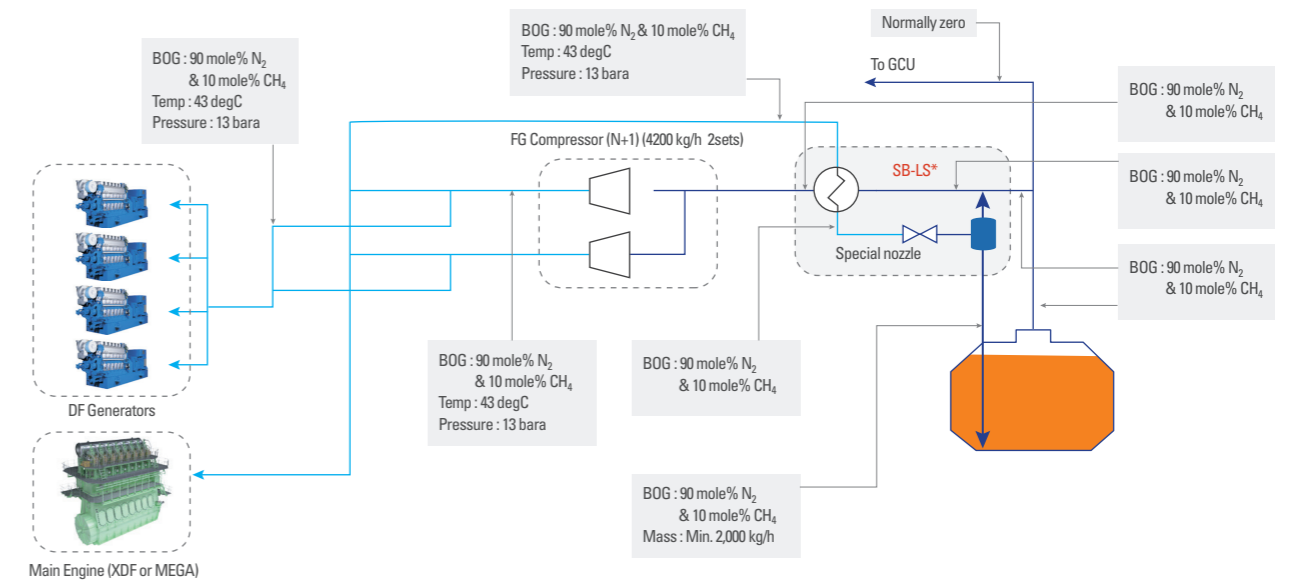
BOG : 90 mole% $N_2$ & 10 mole% $CH_4$
Temp : 43 degC
Pressure : 13 bara

BOG : 90 mole% $N_2$ & 10 mole% $CH_4$
Temp : 43 degC
Pressure : 13 bara

Normally zero

To GCU

BOG : 90 mole% $N_2$ & 10 mole% $CH_4$

FG Compressor (N+1) (4200 kg/h 2sets)

SB-LS*

BOG : 90 mole% $N_2$ & 10 mole% $CH_4$

Special nozzle

BOG : 90 mole% $N_2$ & 10 mole% $CH_4$

DF Generators

BOG : 90 mole% $N_2$ & 10 mole% $CH_4$
Temp : 43 degC
Pressure : 13 bara

BOG : 90 mole% $N_2$ & 10 mole% $CH_4$

BOG : 90 mole% $N_2$ & 10 mole% $CH_4$
Mass : Min. 2,000 kg/h

Main Engine (XDF or MEGA)